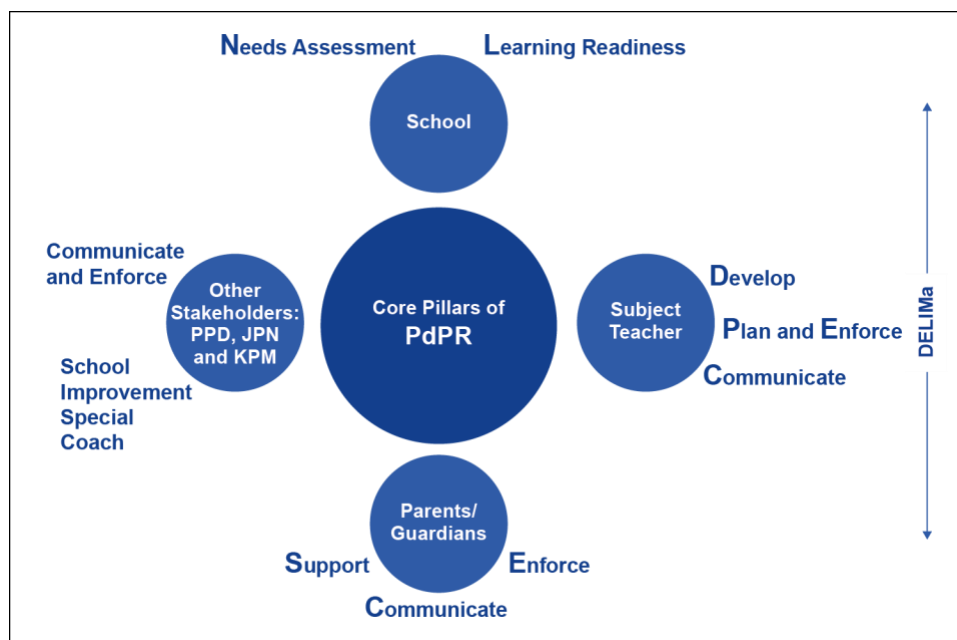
Needs Assessment

Learning Readiness

School

Communicate and Enforce

Other Stakeholders: PPD, JPN and KPM

School Improvement Special Coach

Core Pillars of PdPR

Subject Teacher

Develop

Plan and Enforce

Communicate

DELIMa

Parents/ Guardians

Support

Enforce

Communicate